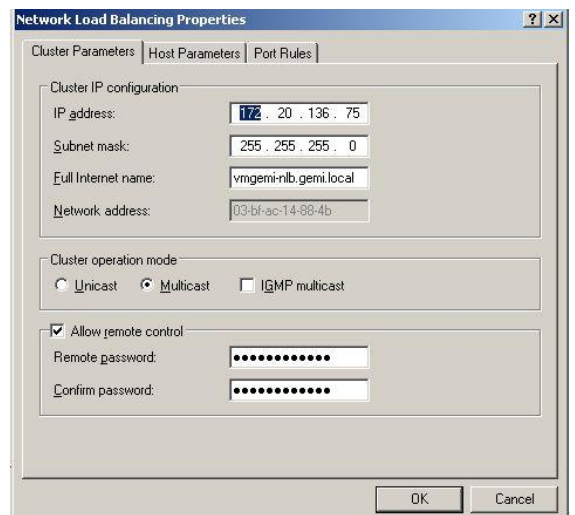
Network Load Balancing Properties

? X

Cluster Parameters | Host Parameters | Port Rules

Cluster IP configuration

IP address: 172 . 20 . 136 . 75

Subnet mask: 255 . 255 . 255 . 0

Full Internet name: vmgemi-nlb.gemi.local

Network address: 03-bf-ac-14-88-4b

Cluster operation mode

Unicast Multicast IGMP multicast

Allow remote control

Remote password: ••••••••••••

Confirm password: ••••••••••••

OK Cancel